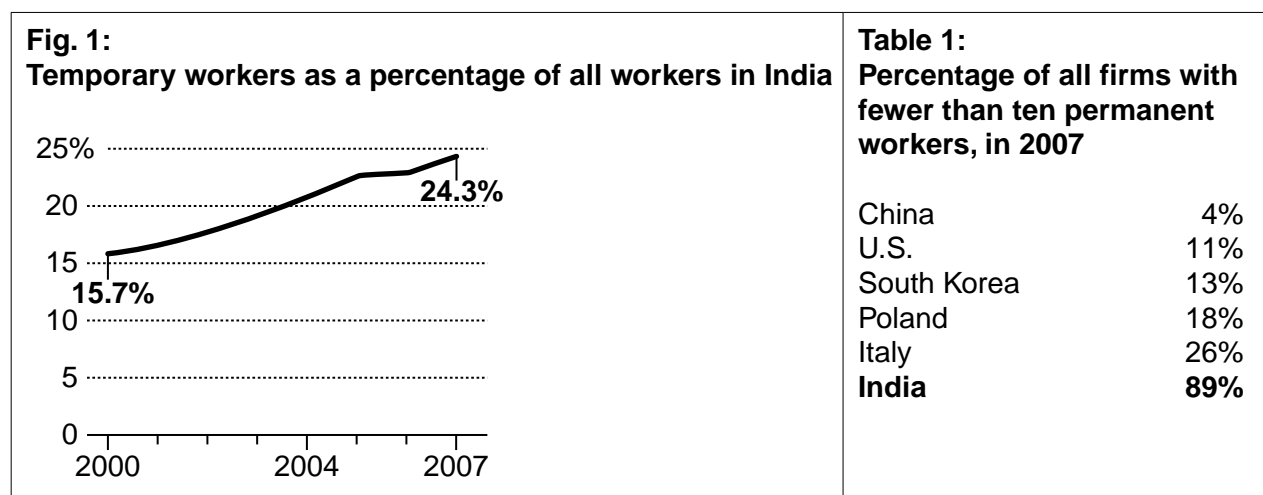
**Fig. 1:**
**Temporary workers as a percentage of all workers in India**

25%
20
15
10
5
0

24.3%
15.7%

2000
2004
2007

**Table 1:**
**Percentage of all firms with fewer than ten permanent workers, in 2007**

| | |
|---|---|
| China | 4% |
| U.S. | 11% |
| South Korea | 13% |
| Poland | 18% |
| Italy | 26% |
| **India** | **89%** |